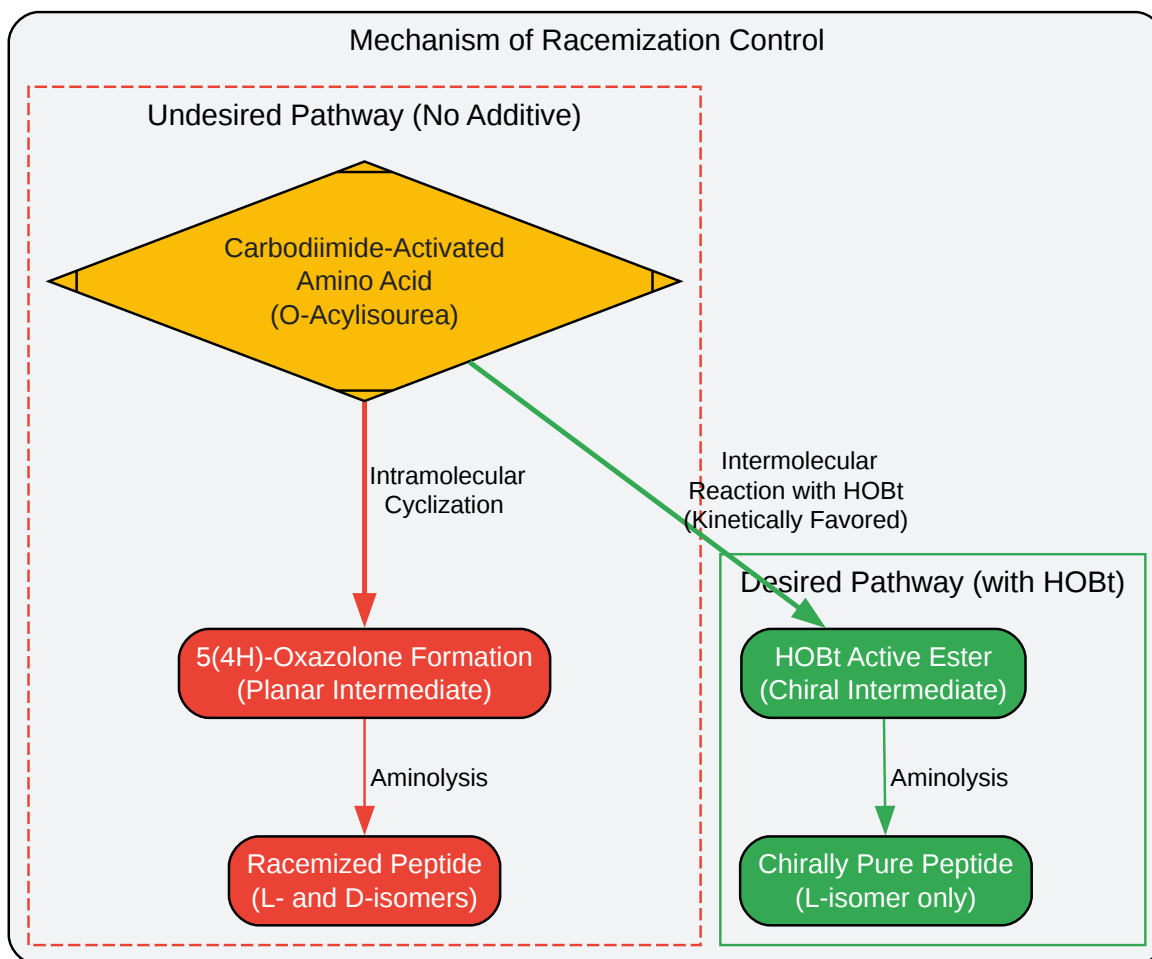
Mechanism of Racemization Control

Undesired Pathway (No Additive)

Carbodiimide-Activated Amino Acid (O-Acylisourea)

Intramolecular Cyclization

Intermolecular Reaction with HOBt (Kinetically Favored)

Desired Pathway (with HOBt)

5(4H)-Oxazolone Formation (Planar Intermediate)

HOBt Active Ester (Chiral Intermediate)

Aminolysis

Aminolysis

Racemized Peptide (L- and D-isomers)

Chirally Pure Peptide (L-isomer only)